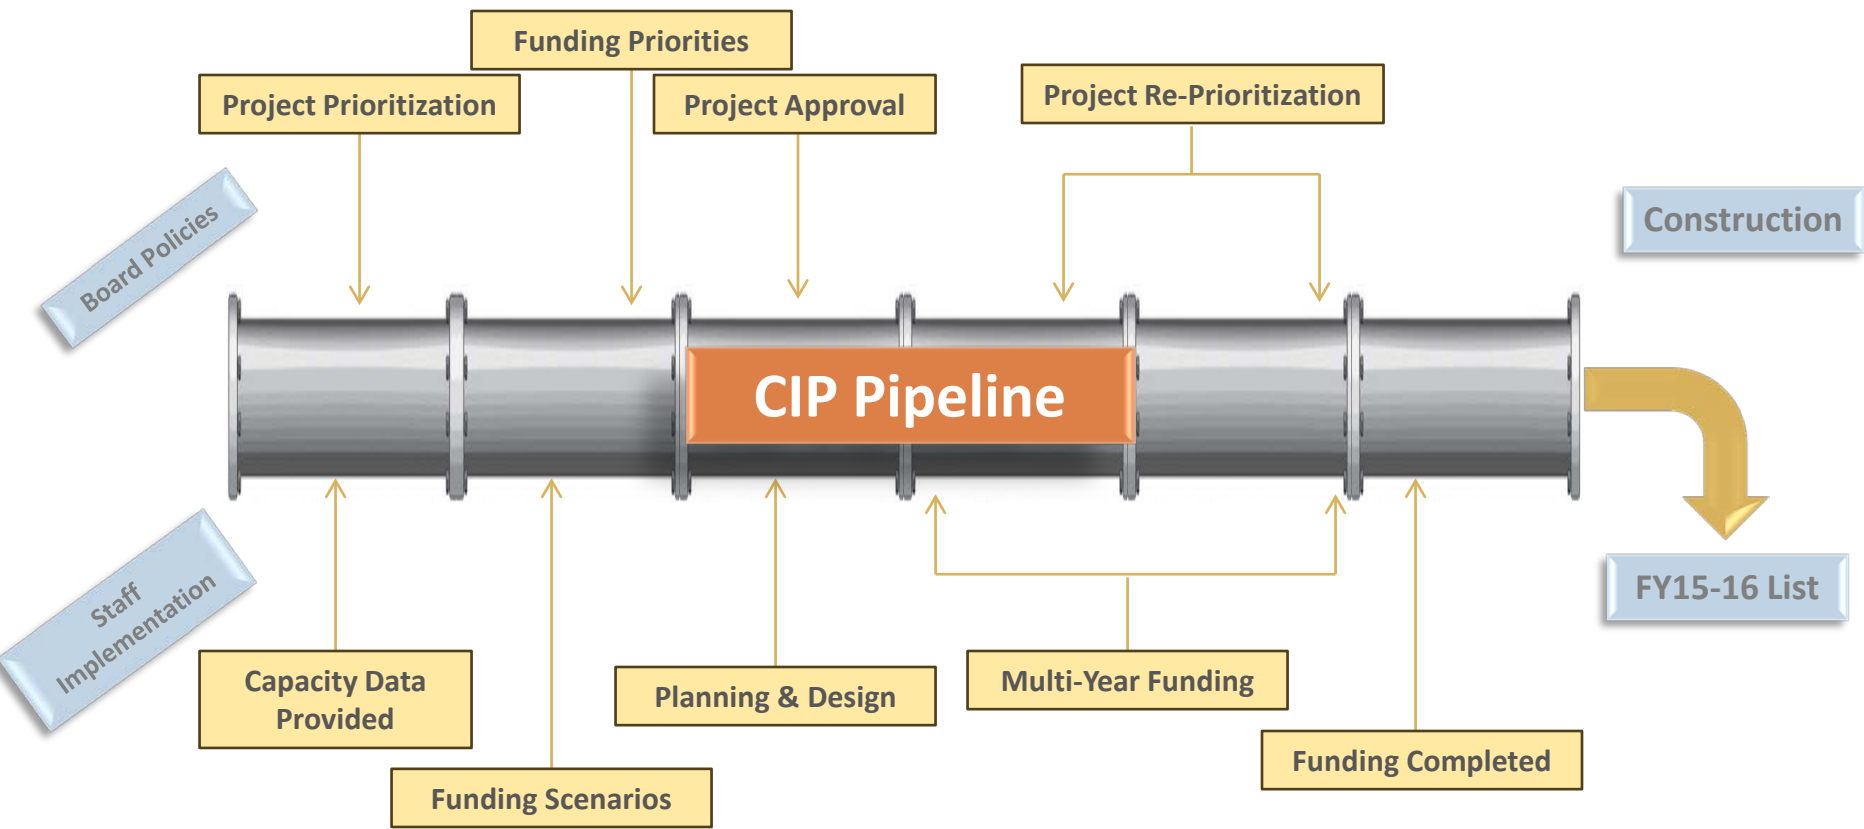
Funding Priorities

Project Prioritization

Project Approval

Project Re-Prioritization

Board Policies

Construction

CIP Pipeline

FY15-16 List

Staff Implementation

Capacity Data Provided

Planning & Design

Multi-Year Funding

Funding Completed

Funding Scenarios